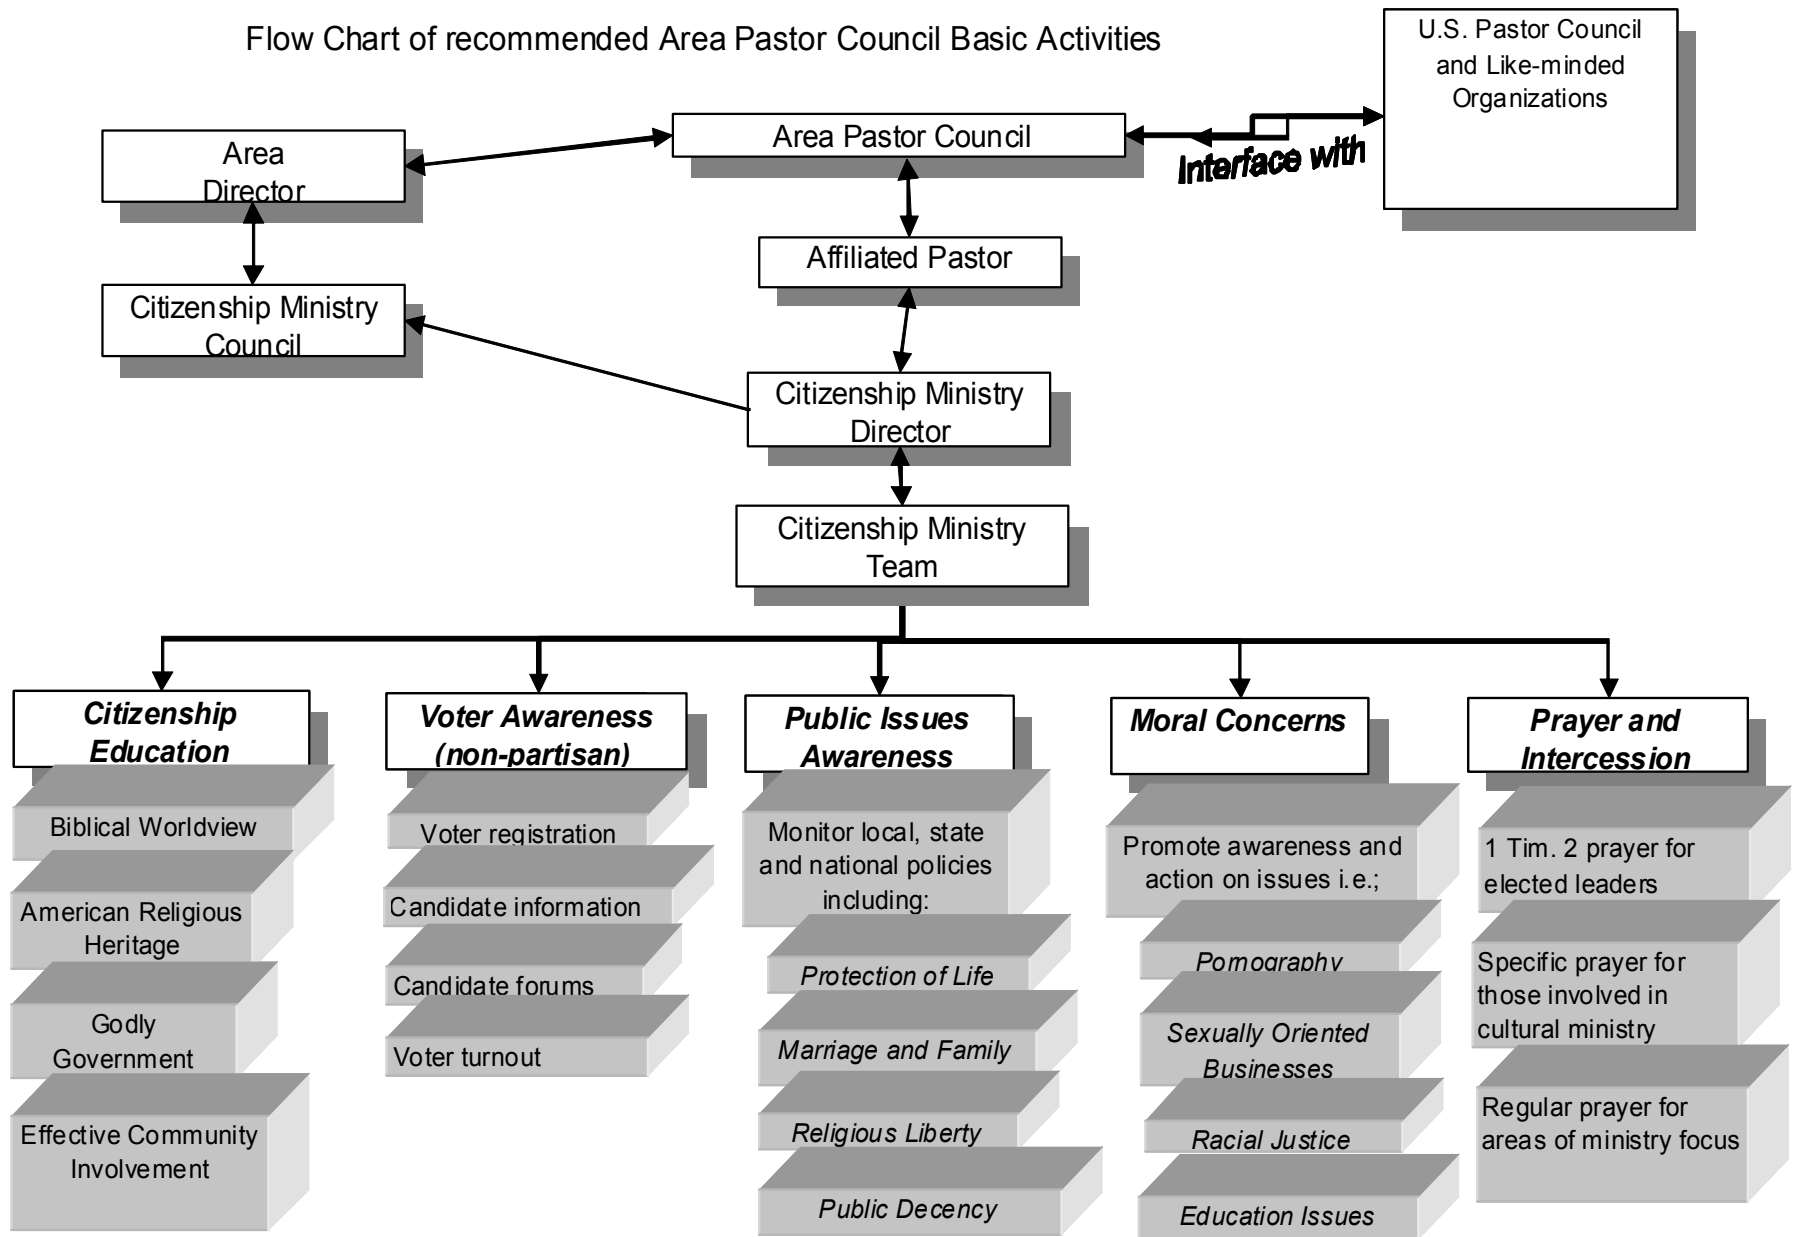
Flow Chart of recommended Area Pastor Council Basic Activities

U.S. Pastor Council and Like-minded Organizations

Area Director

Area Pastor Council

Interface with

Affiliated Pastor

Citizenship Ministry Council

Citizenship Ministry Director

Citizenship Ministry Team

***Citizenship Education***

Biblical Worldview

American Religious Heritage

Godly Government

Effective Community Involvement

***Voter Awareness (non-partisan)***

Voter registration

Candidate information

Candidate forums

Voter turnout

***Public Issues Awareness***

Monitor local, state and national policies including:

*Protection of Life*

*Marriage and Family*

*Religious Liberty*

*Public Decency*

***Moral Concerns***

Promote awareness and action on issues i.e.;

*Pornography*

*Sexually Oriented Businesses*

*Racial Justice*

*Education Issues*

***Prayer and Intercession***

1 Tim. 2 prayer for elected leaders

Specific prayer for those involved in cultural ministry

Regular prayer for areas of ministry focus